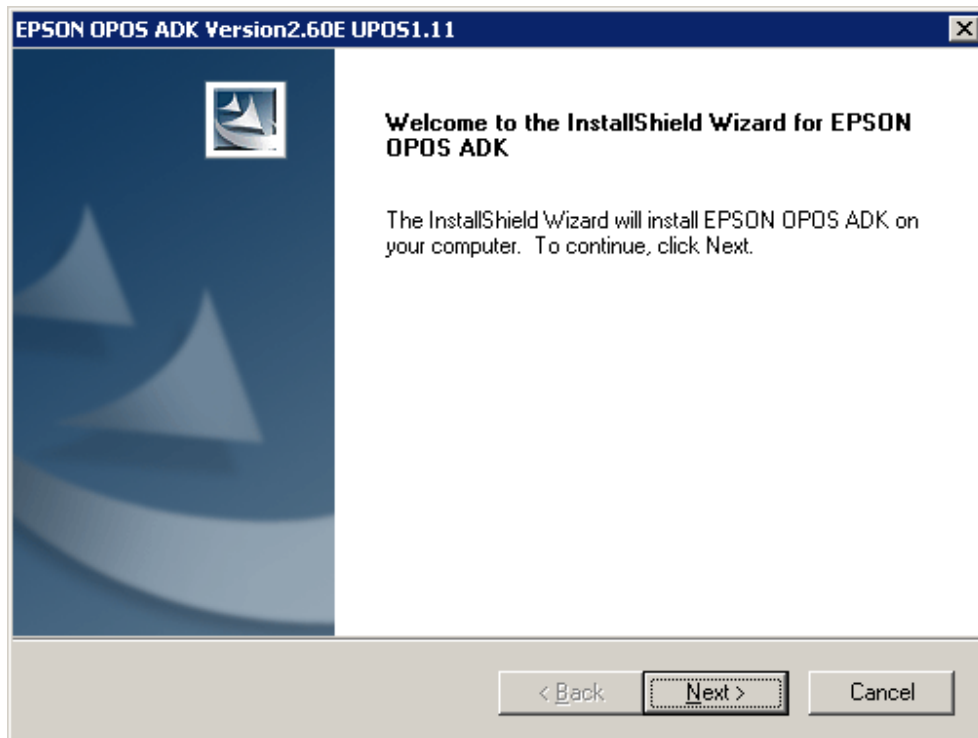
EPSON OPOS ADK Version2.60E UPOS1.11

Welcome to the InstallShield Wizard for EPSON OPOS ADK

The InstallShield Wizard will install EPSON OPOS ADK on your computer. To continue, click Next.

< Back
Next >
Cancel